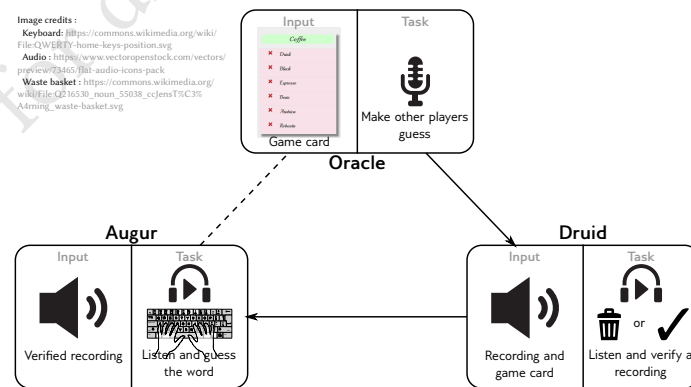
Image credits :
Keyboard: https://commons.wikimedia.org/wiki/File:QWERTY-home-keys-position.svg
Audio : https://www.vectoropenstock.com/vectors/preview/73465/flat-audio-icons-pack
Waste basket : https://commons.wikimedia.org/wiki/File:Q216530_noun_55038_ccJensT%C3%A4rning_waste-basket.svg

Input

Coffee
Druid
Black
Espresso
Bean
Arabica
Robusta

Game card

Task

Make other players guess

Oracle

Augur

Input

Verified recording

Task

Listen and guess the word

Druid

Input

Recording and game card

Task

or

Listen and verify a recording